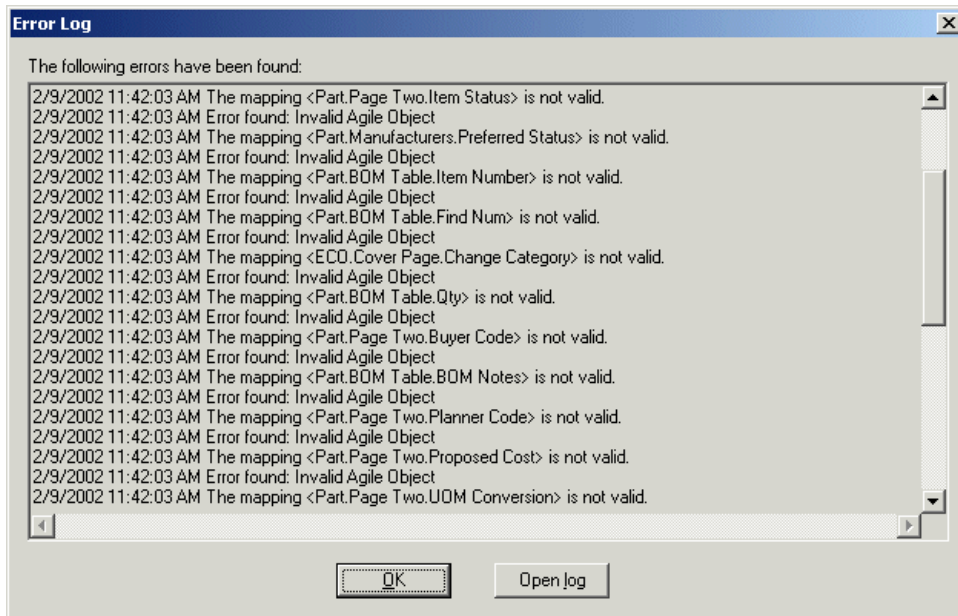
Error Log

The following errors have been found:

2/9/2002 11:42:03 AM The mapping <Part.Page Two.Item Status> is not valid.
2/9/2002 11:42:03 AM Error found: Invalid Agile Object
2/9/2002 11:42:03 AM The mapping <Part.Manufacturers.Preferred Status> is not valid.
2/9/2002 11:42:03 AM Error found: Invalid Agile Object
2/9/2002 11:42:03 AM The mapping <Part.BOM Table.Item Number> is not valid.
2/9/2002 11:42:03 AM Error found: Invalid Agile Object
2/9/2002 11:42:03 AM The mapping <Part.BOM Table.Find Num> is not valid.
2/9/2002 11:42:03 AM Error found: Invalid Agile Object
2/9/2002 11:42:03 AM The mapping <ECO.Cover Page.Change Category> is not valid.
2/9/2002 11:42:03 AM Error found: Invalid Agile Object
2/9/2002 11:42:03 AM The mapping <Part.BOM Table.Qty> is not valid.
2/9/2002 11:42:03 AM Error found: Invalid Agile Object
2/9/2002 11:42:03 AM The mapping <Part.Page Two.Buyer Code> is not valid.
2/9/2002 11:42:03 AM Error found: Invalid Agile Object
2/9/2002 11:42:03 AM The mapping <Part.BOM Table.BOM Notes> is not valid.
2/9/2002 11:42:03 AM Error found: Invalid Agile Object
2/9/2002 11:42:03 AM The mapping <Part.Page Two.Planner Code> is not valid.
2/9/2002 11:42:03 AM Error found: Invalid Agile Object
2/9/2002 11:42:03 AM The mapping <Part.Page Two.Proposed Cost> is not valid.
2/9/2002 11:42:03 AM Error found: Invalid Agile Object
2/9/2002 11:42:03 AM The mapping <Part.Page Two.UOM Conversion> is not valid.

OK

Open log